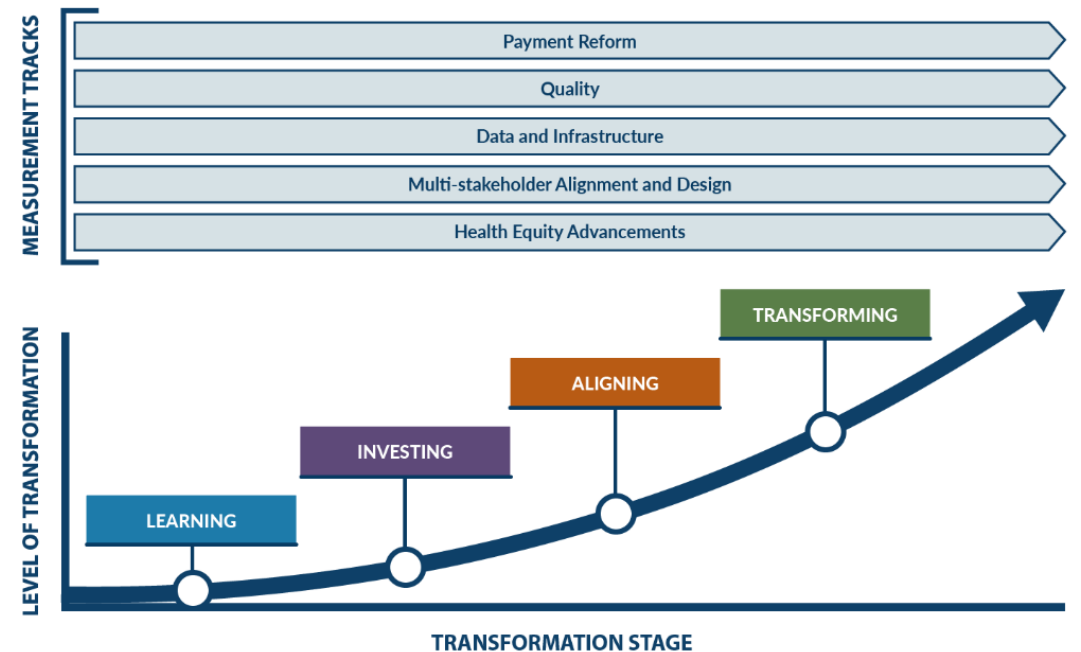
MEASUREMENT TRACKS

Payment Reform

Quality

Data and Infrastructure

Multi-stakeholder Alignment and Design

Health Equity Advancements

LEVEL OF TRANSFORMATION

TRANSFORMING

ALIGNING

INVESTING

LEARNING

TRANSFORMATION STAGE